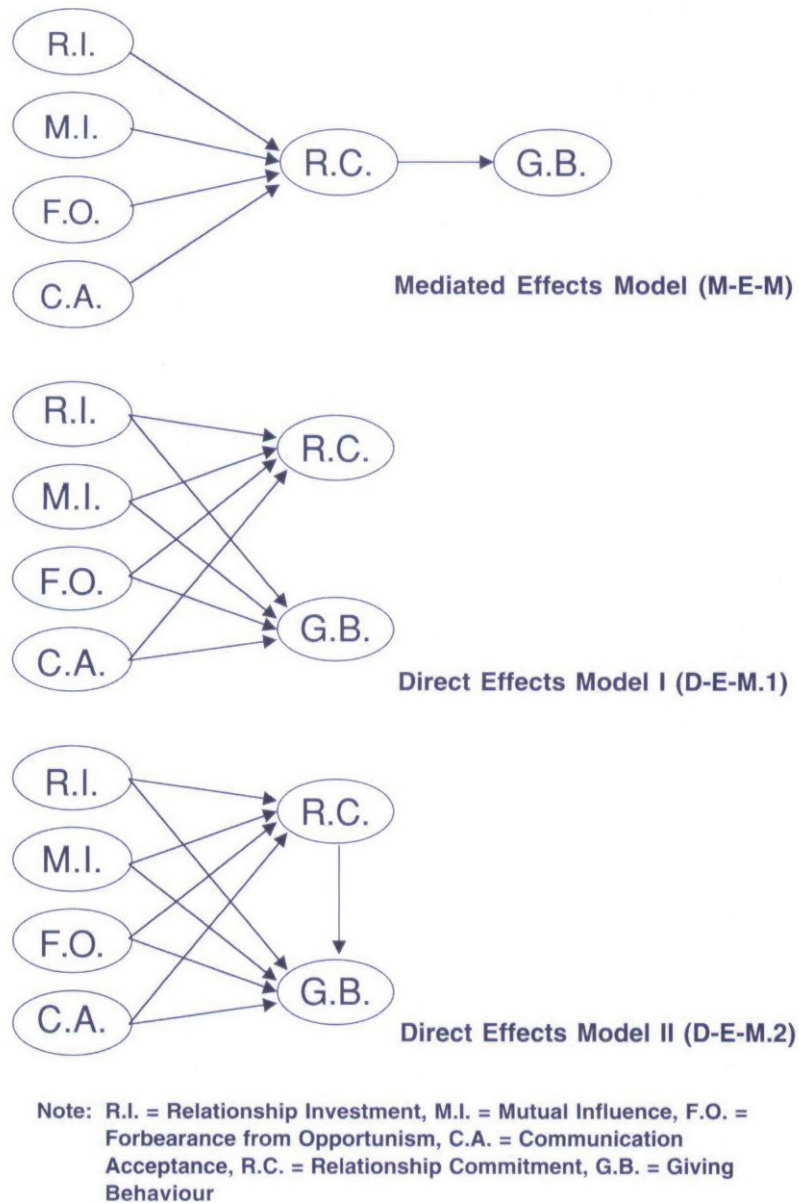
R.I.
M.I.
F.O.
C.A.
R.C.
G.B.

Mediated Effects Model (M-E-M)

R.I.
M.I.
F.O.
C.A.
R.C.
G.B.

Direct Effects Model I (D-E-M.1)

R.I.
M.I.
F.O.
C.A.
R.C.
G.B.

Direct Effects Model II (D-E-M.2)

Note: R.I. = Relationship Investment, M.I. = Mutual Influence, F.O. = Forbearance from Opportunism, C.A. = Communication Acceptance, R.C. = Relationship Commitment, G.B. = Giving Behaviour